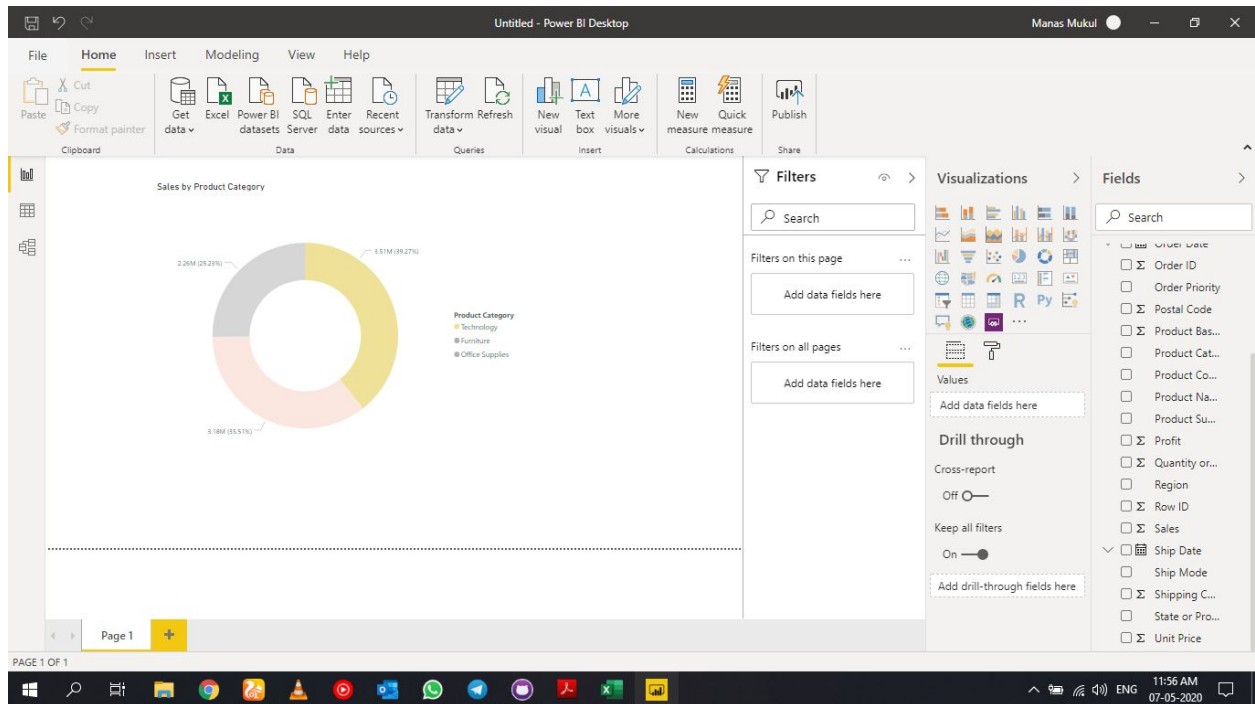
Untitled - Power BI Desktop

Manas Mukul

File Home Insert Modeling View Help

Paste
Cut
Copy
Format painter
Clipboard

Get data
Excel
Power BI datasets
SQL Server
Enter data
Recent sources
Data

Transform data
Refresh
Queries

New visual
Text box
More visuals
Insert

New measure
Quick measure
Calculations

Publish
Share

Sales by Product Category

2.26M (25.23%)

3.51M (39.27%)

3.18M (35.51%)

Product Category
Technology
Furniture
Office Supplies

Filters

Search

Filters on this page

Add data fields here

Filters on all pages

Add data fields here

Visualizations

R Py

Values

Add data fields here

Drill through

Cross-report

Off

Keep all filters

On

Add drill-through fields here

Fields

Search

Order Date
Order ID
Order Priority
Postal Code
Product Bas...
Product Cat...
Product Co...
Product Na...
Product Su...
Profit
Quantity or...
Region
Row ID
Sales
Ship Date
Ship Mode
Shipping C...
State or Pro...
Unit Price

Page 1

PAGE 1 OF 1

ENG
11:56 AM
07-05-2020